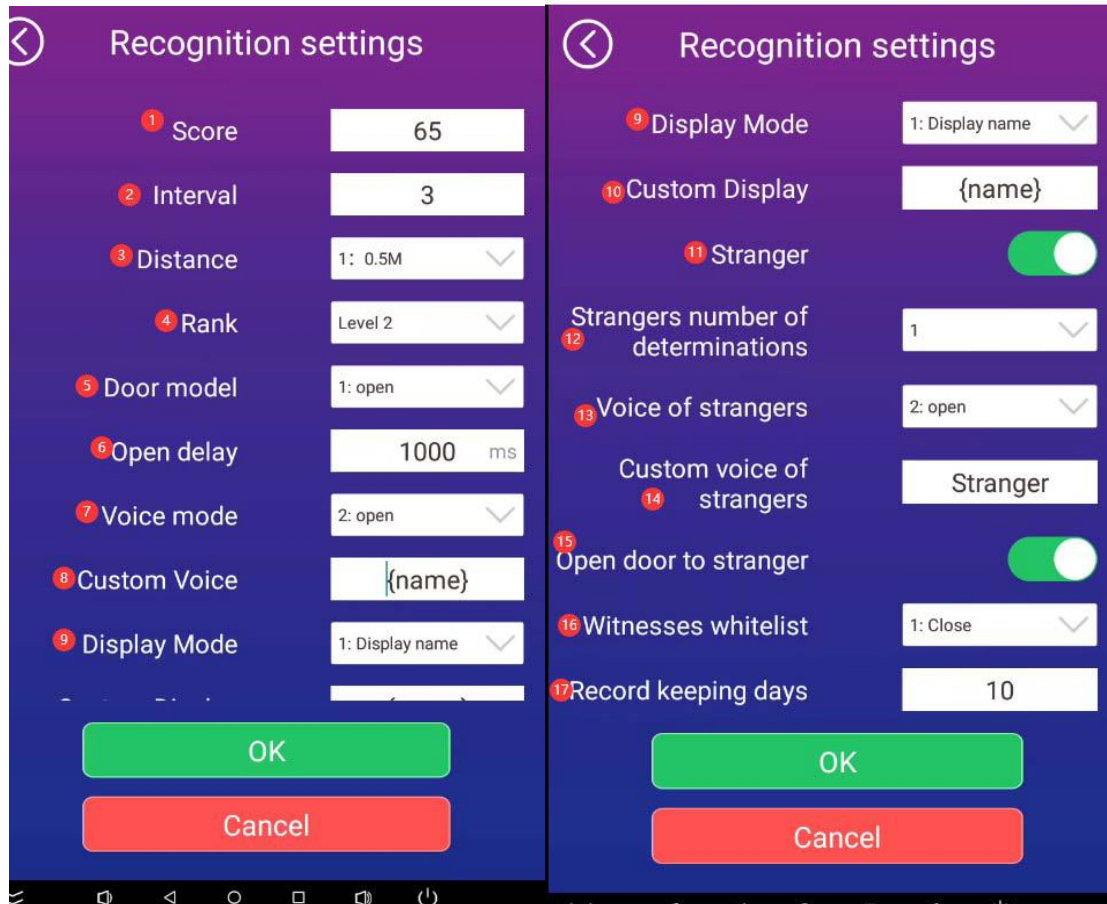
Recognition settings

1 Score 65

2 Interval 3

3 Distance 1: 0.5M

4 Rank Level 2

5 Door model 1: open

6 Open delay 1000 ms

7 Voice mode 2: open

8 Custom Voice {name}

9 Display Mode 1: Display name

OK

Cancel

Recognition settings

9 Display Mode 1: Display name

10 Custom Display {name}

11 Stranger

12 Strangers number of determinations 1

13 Voice of strangers 2: open

14 Custom voice of strangers Stranger

15 Open door to stranger

16 Witnesses whitelist 1: Close

17 Record keeping days 10

OK

Cancel